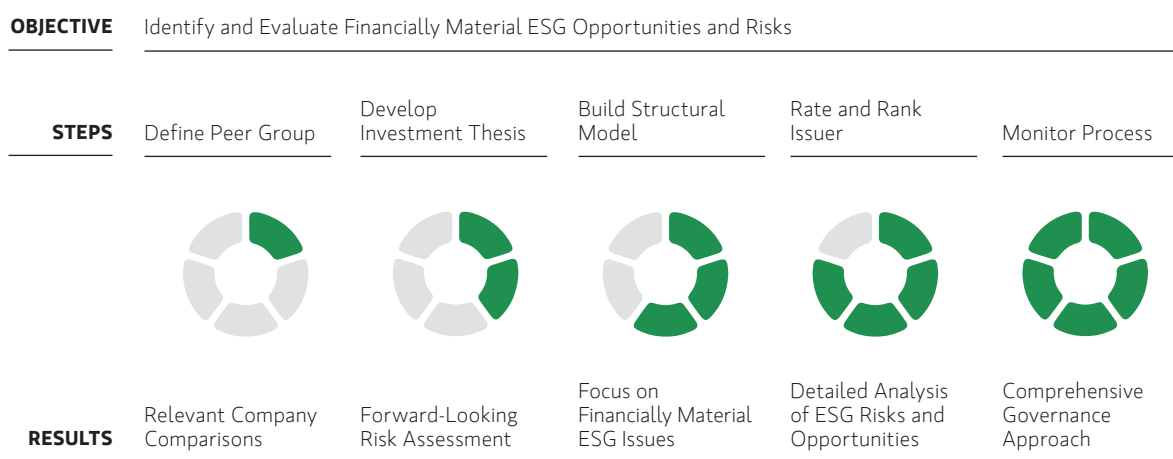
OBJECTIVE Identify and Evaluate Financially Material ESG Opportunities and Risks

STEPS

Define Peer Group

Develop Investment Thesis

Build Structural Model

Rate and Rank Issuer

Monitor Process

RESULTS

Relevant Company Comparisons

Forward-Looking Risk Assessment

Focus on Financially Material ESG Issues

Detailed Analysis of ESG Risks and Opportunities

Comprehensive Governance Approach